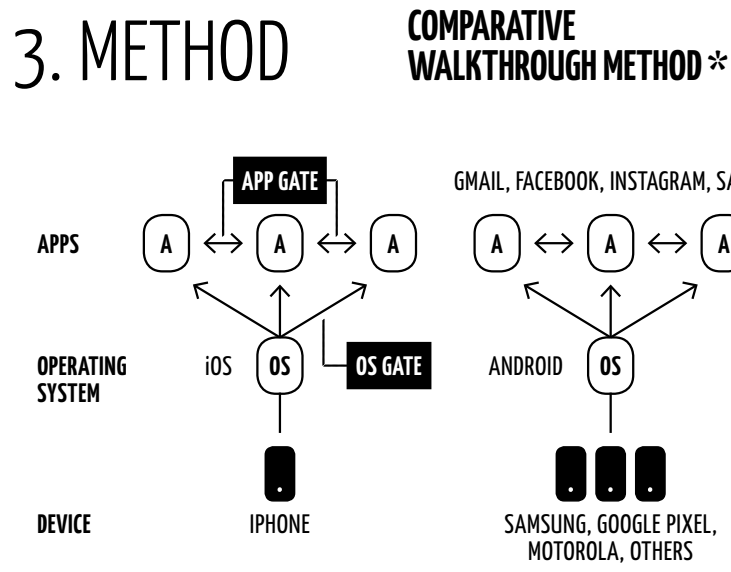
3. METHOD

COMPARATIVE WALKTHROUGH METHOD *

APP GATE

GMAIL, FACEBOOK, INSTAGRAM, SA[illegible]

APPS

A ↔ A ↔ A

A ↔ A ↔ A

OPERATING SYSTEM

iOS OS

OS GATE

ANDROID OS

DEVICE

IPHONE

SAMSUNG, GOOGLE PIXEL, MOTOROLA, OTHERS